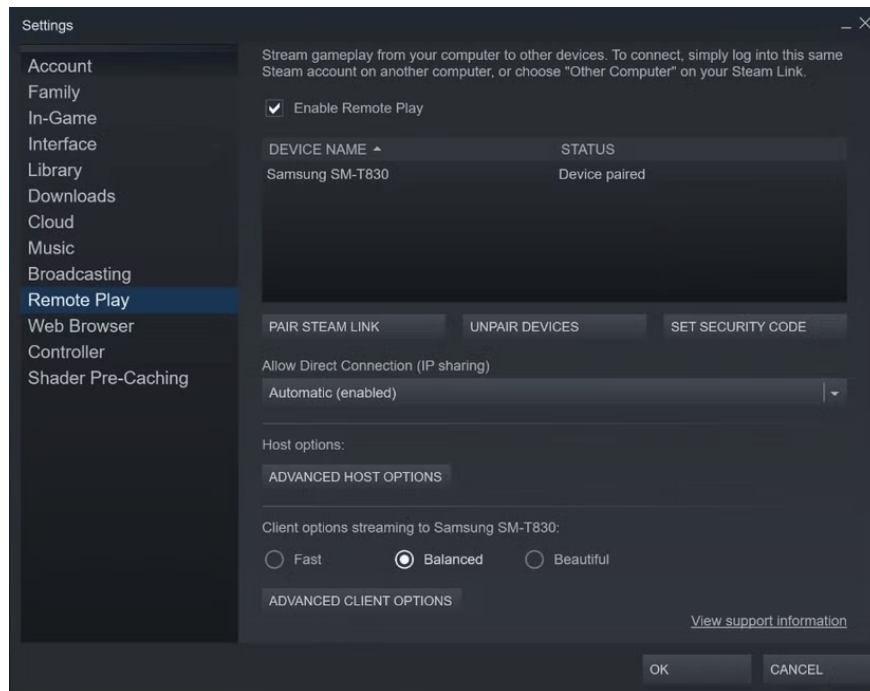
Settings

_ X

Account
Family
In-Game
Interface
Library
Downloads
Cloud
Music
Broadcasting
Remote Play
Web Browser
Controller
Shader Pre-Caching

Stream gameplay from your computer to other devices. To connect, simply log into this same Steam account on another computer, or choose "Other Computer" on your Steam Link.

Enable Remote Play

| DEVICE NAME ▲ | STATUS |
|---|---|
| Samsung SM-T830 | Device paired |

PAIR STEAM LINK
UNPAIR DEVICES
SET SECURITY CODE

Allow Direct Connection (IP sharing)

Automatic (enabled)

Host options:

ADVANCED HOST OPTIONS

Client options streaming to Samsung SM-T830:

Fast
Balanced
Beautiful

ADVANCED CLIENT OPTIONS

View support information

OK
CANCEL